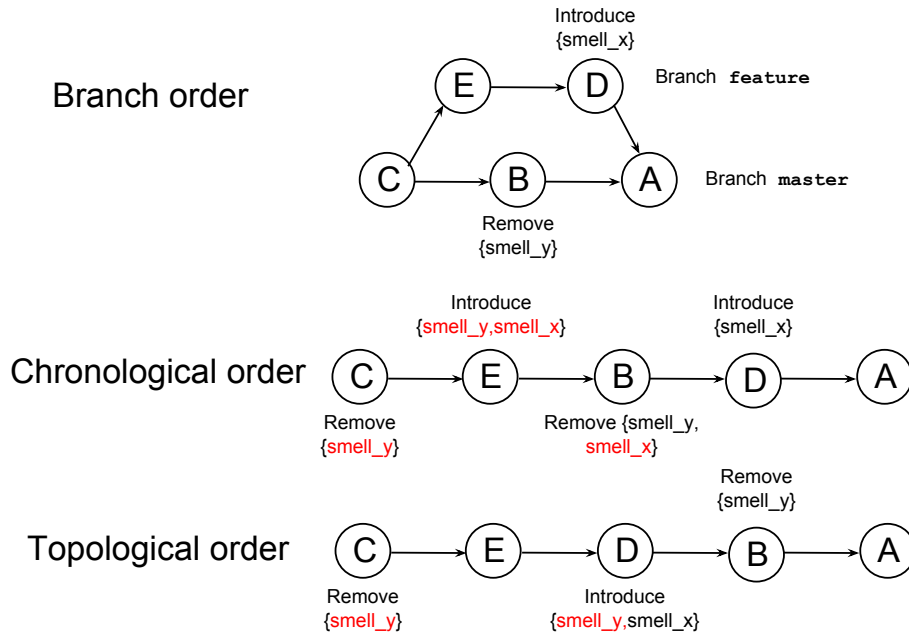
Branch order

Introduce {smell_x}

E D Branch feature

C B A Branch master

Remove {smell_y}

Chronological order

Introduce {smell_y,smell_x}

Introduce {smell_x}

C E B D A

Remove {smell_y}

Remove {smell_y, smell_x}

Topological order

Remove {smell_y}

C E D B A

Remove {smell_y}

Introduce {smell_y,smell_x}